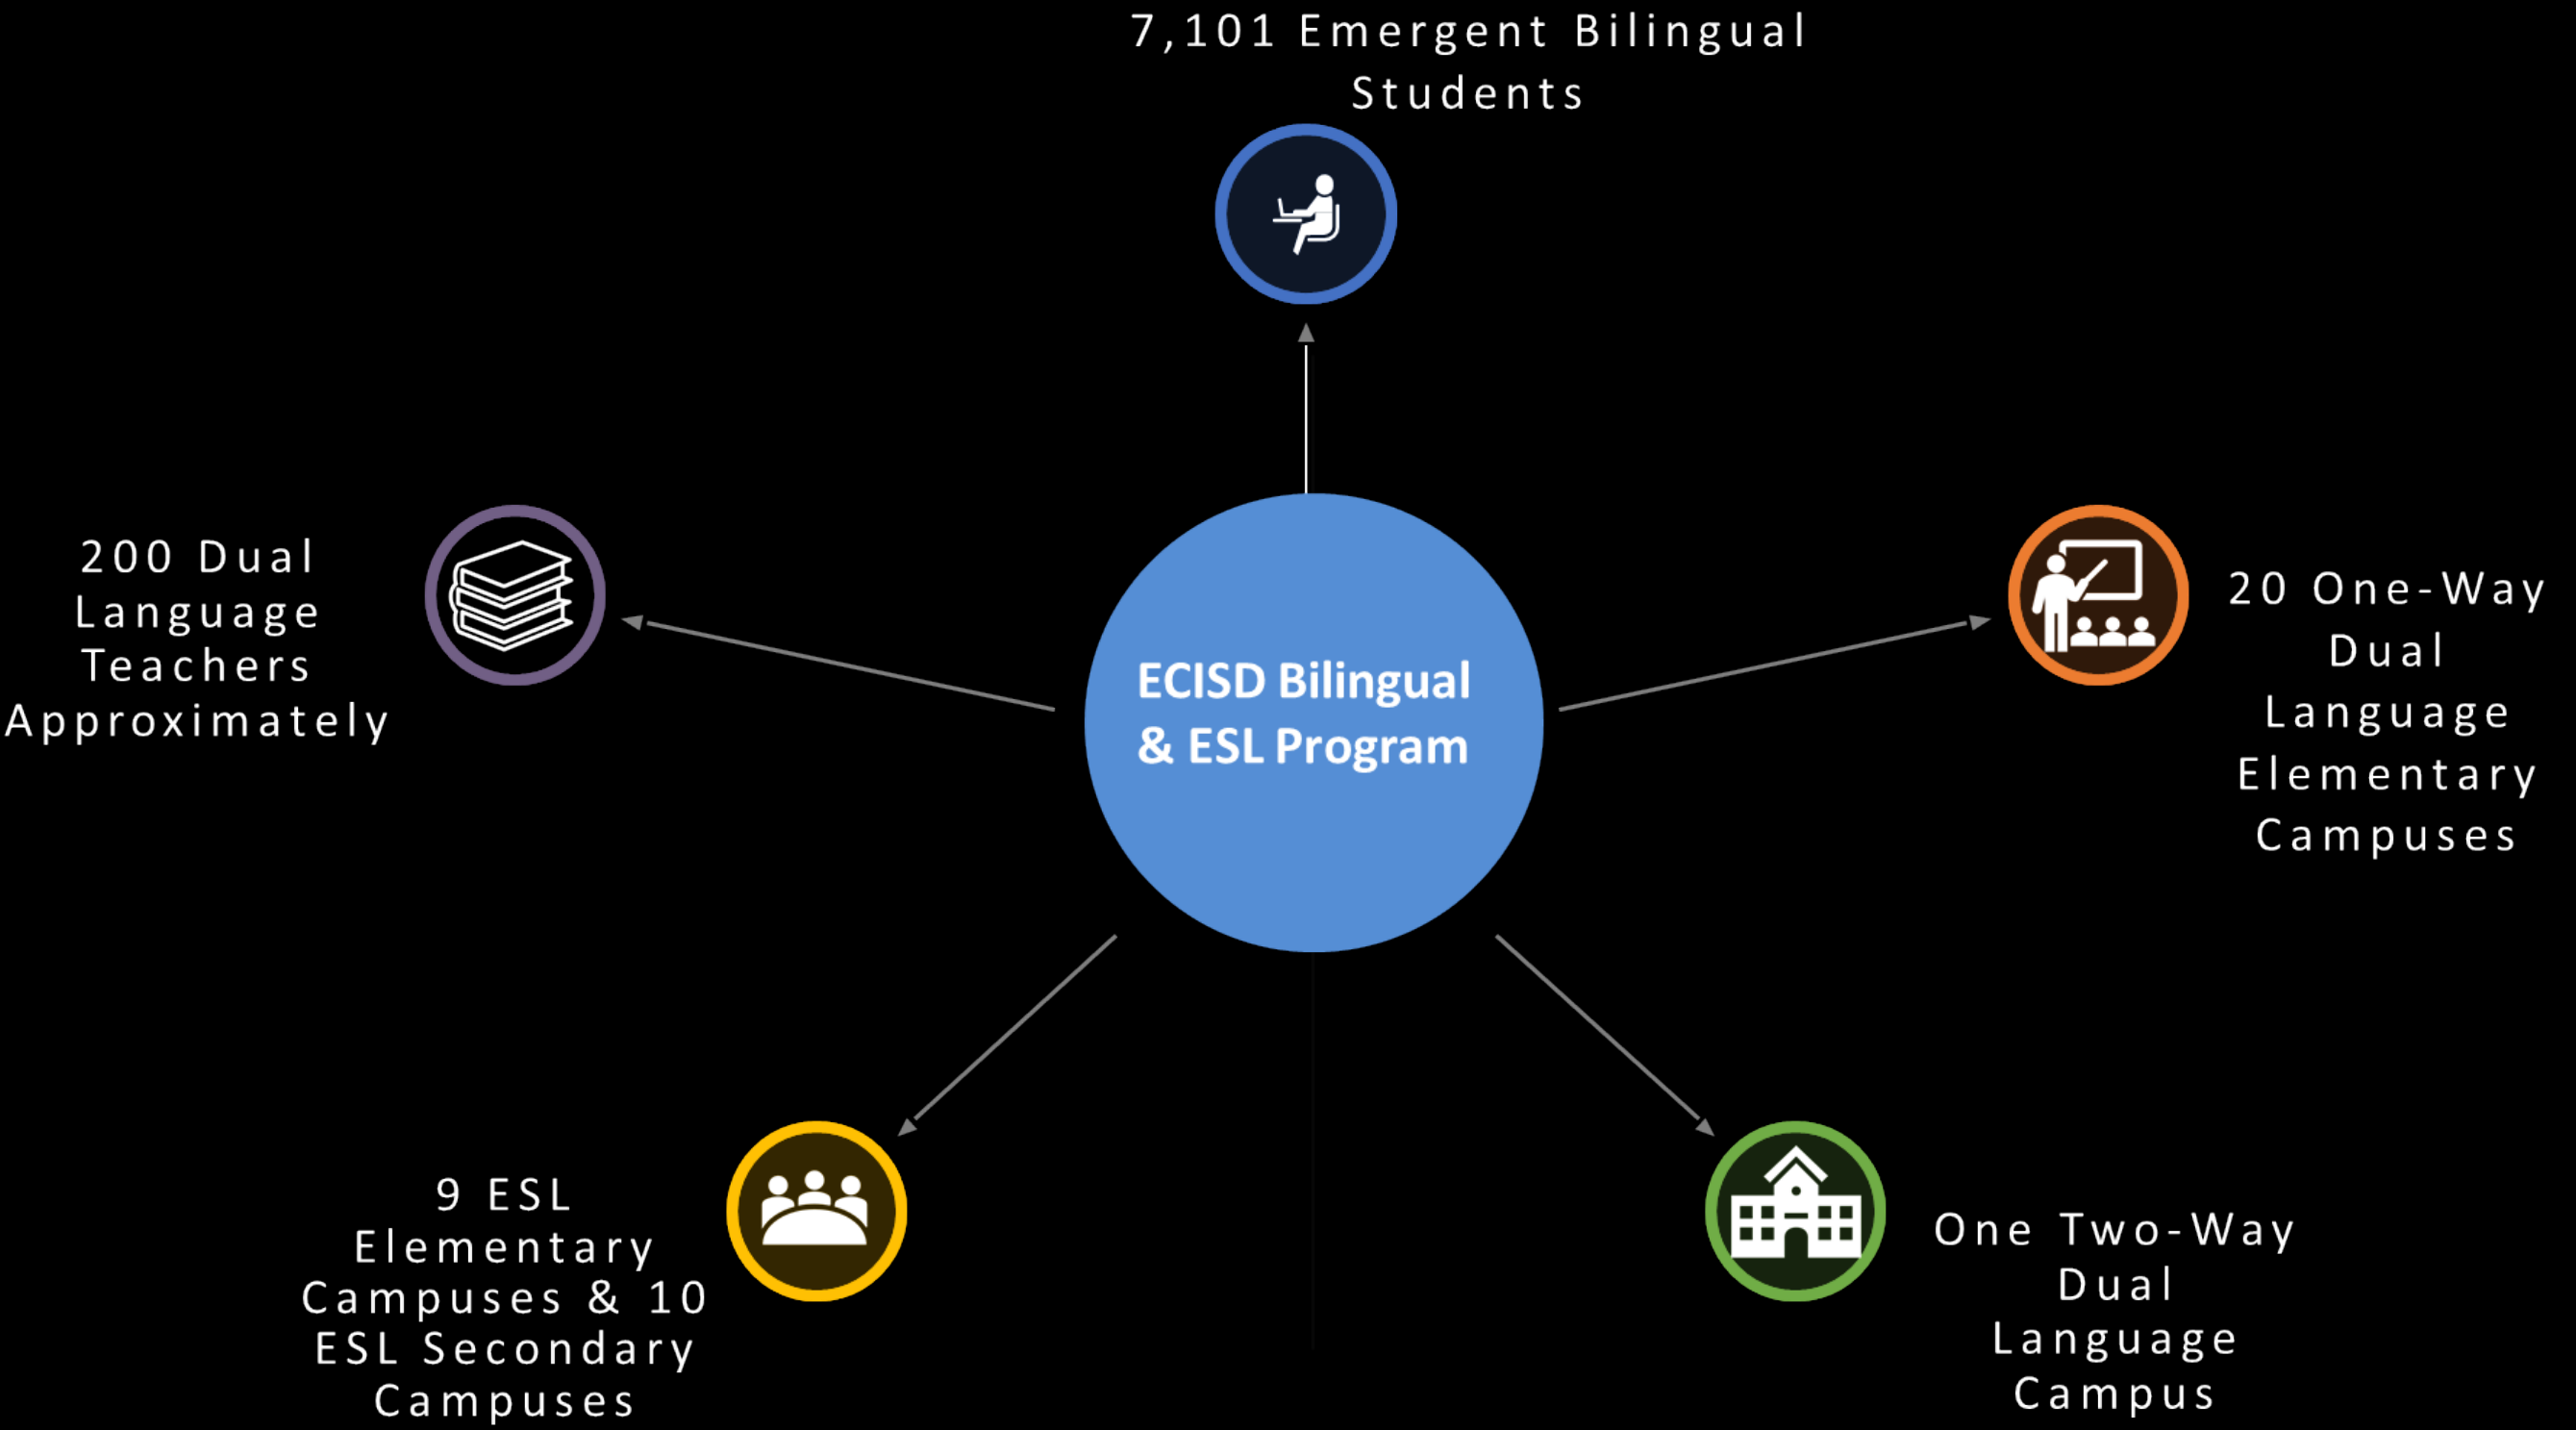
7,101 Emergent Bilingual Students

200 Dual Language Teachers Approximately

ECISD Bilingual & ESL Program

20 One-Way Dual Language Elementary Campuses

9 ESL Elementary Campuses & 10 ESL Secondary Campuses

One Two-Way Dual Language Campus